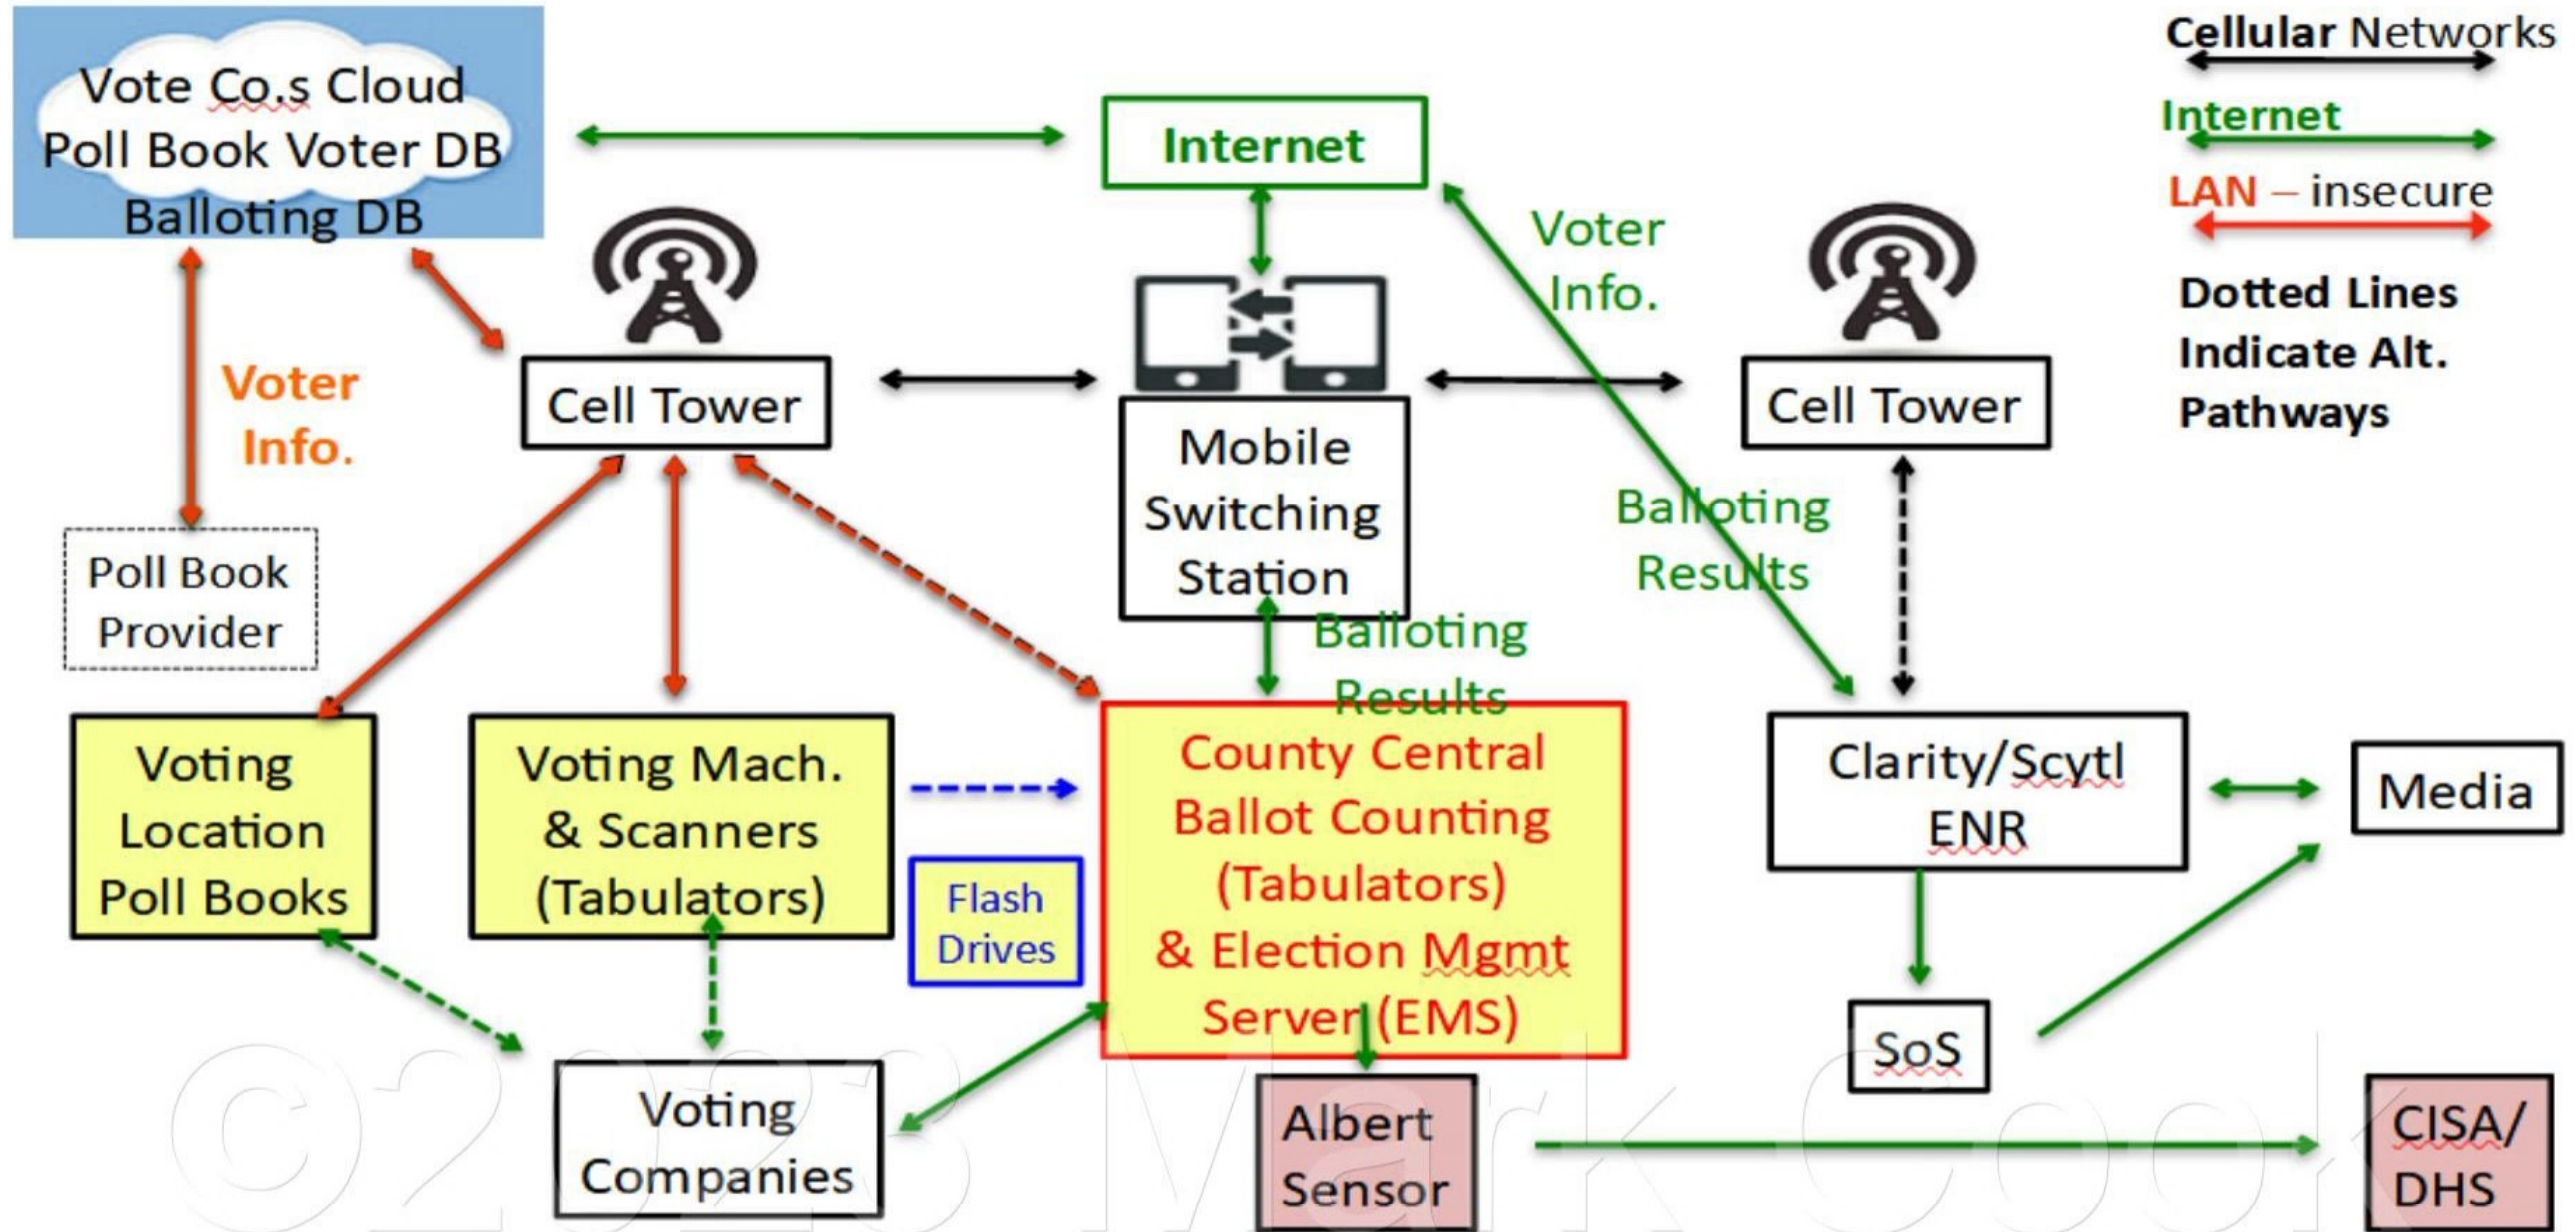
Vote Co.s Cloud
Poll Book Voter DB
Balloting DB

Internet

Cellular Networks

Internet

LAN – insecure

Dotted Lines Indicate Alt. Pathways

Voter Info.

Voter Info.

Cell Tower

Mobile Switching Station

Cell Tower

Balloting Results

Poll Book Provider

Balloting Results

Voting Location Poll Books

Voting Mach. & Scanners (Tabulators)

Flash Drives

County Central Ballot Counting (Tabulators) & Election Mgmt Server (EMS)

Clarity/Scytl ENR

Media

SoS

Voting Companies

Albert Sensor

CISA/ DHS

©2023 Mark Cook